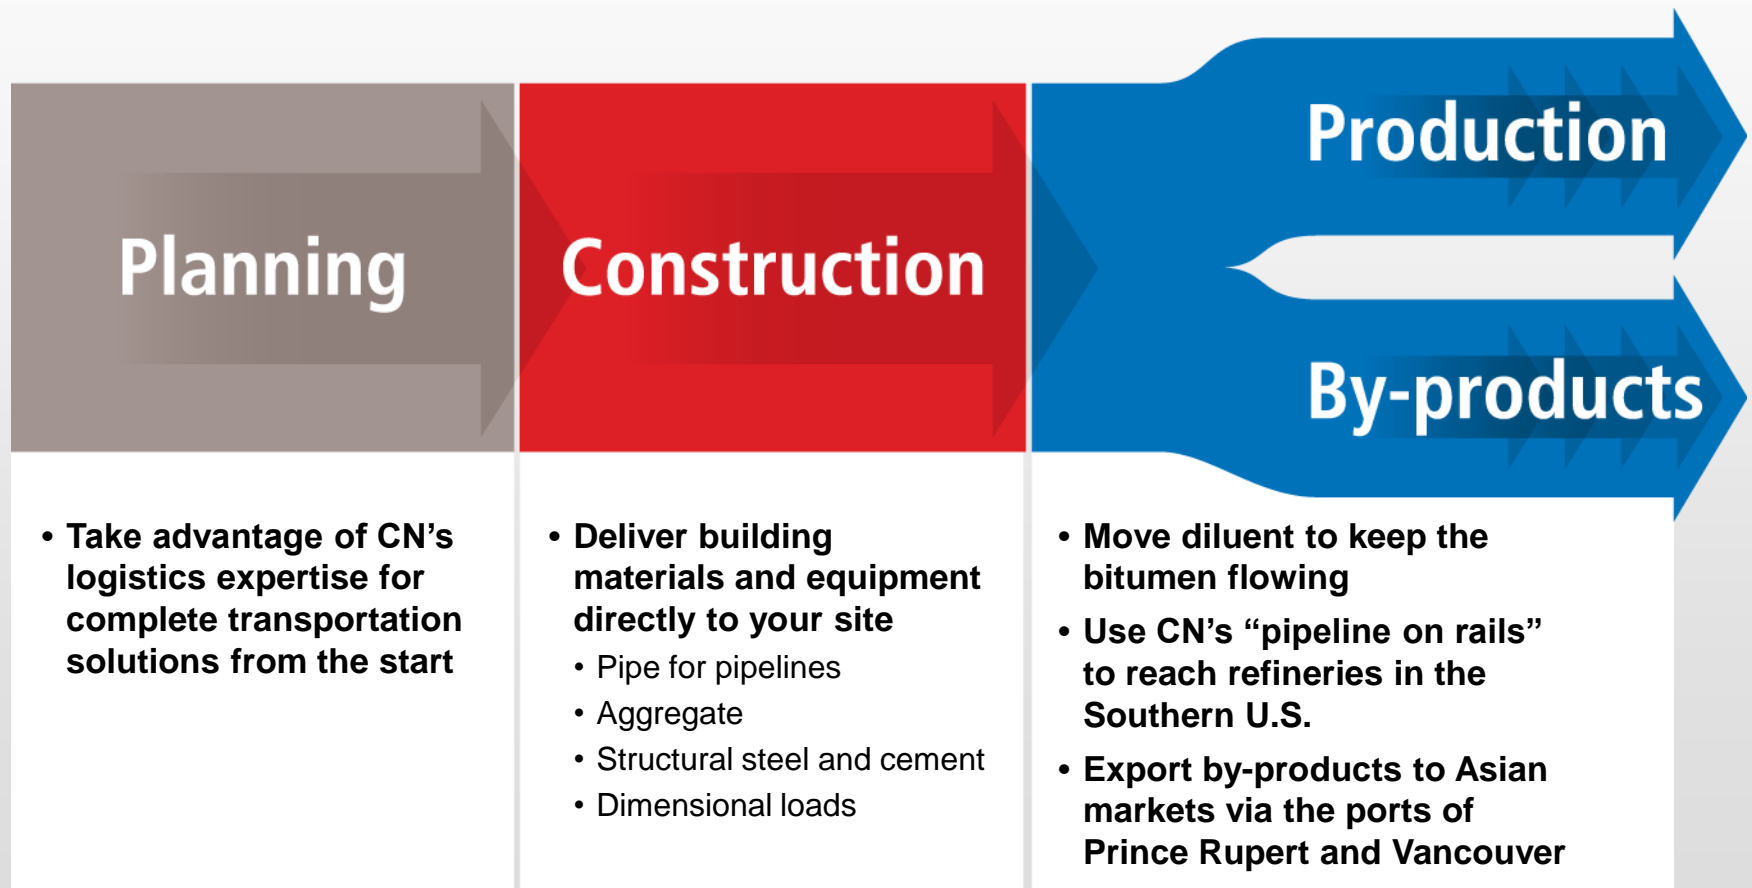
Planning

Construction

Production

By-products

• Take advantage of CN’s logistics expertise for complete transportation solutions from the start

• Deliver building materials and equipment directly to your site
• Pipe for pipelines
• Aggregate
• Structural steel and cement
• Dimensional loads

• Move diluent to keep the bitumen flowing
• Use CN’s “pipeline on rails” to reach refineries in the Southern U.S.
• Export by-products to Asian markets via the ports of Prince Rupert and Vancouver